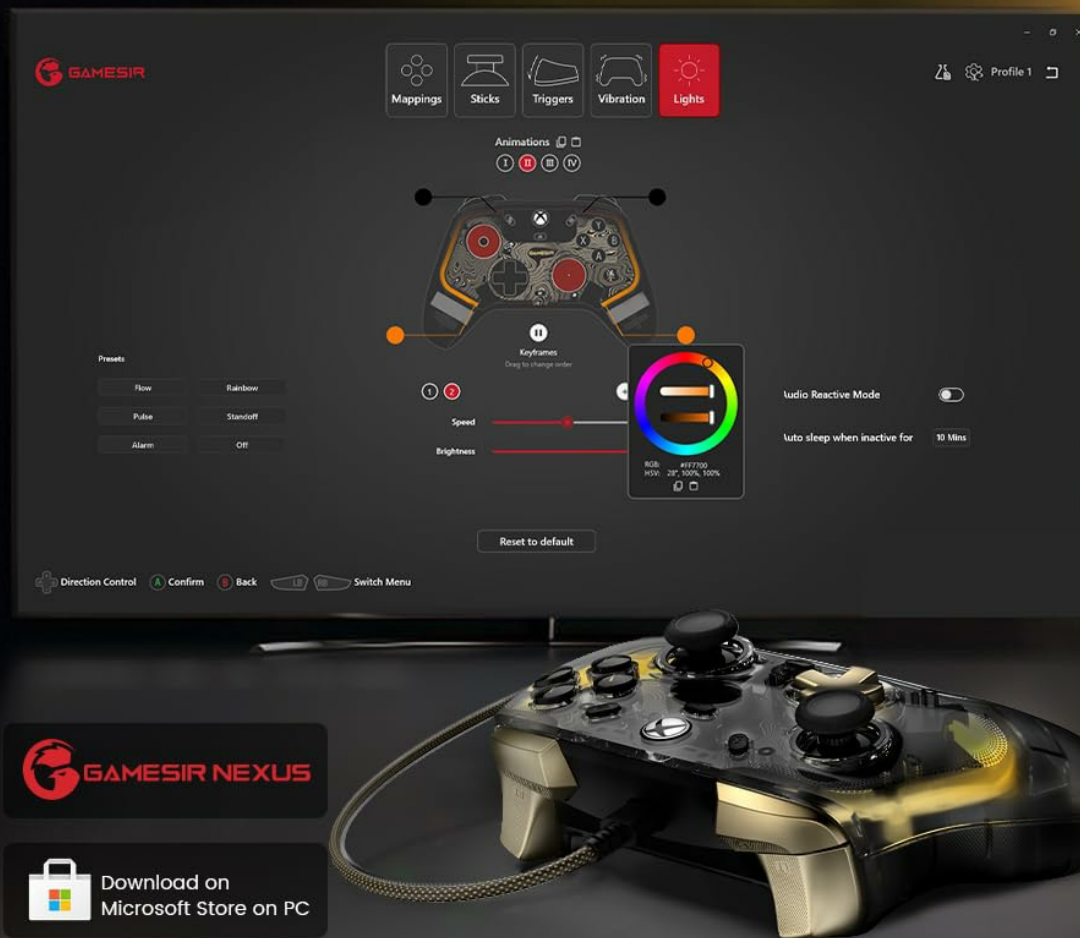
GAMESIR

Mappings
Sticks
Triggers
Vibration
Lights

Profile 1

Animations

I II III IV

Keyframes
Drag to change order

Presets

Flow
Rainbow
Pulse
Standoff
Alarm
Off

1 2

Speed
Brightness

RGB: #FF7700
HSV: 28°, 100%, 100%

Audio Reactive Mode
Auto sleep when inactive for
10 Mins

Reset to default

Direction Control
A Confirm
B Back
LB RB Switch Menu

GAMESIR NEXUS

Download on
Microsoft Store on PC